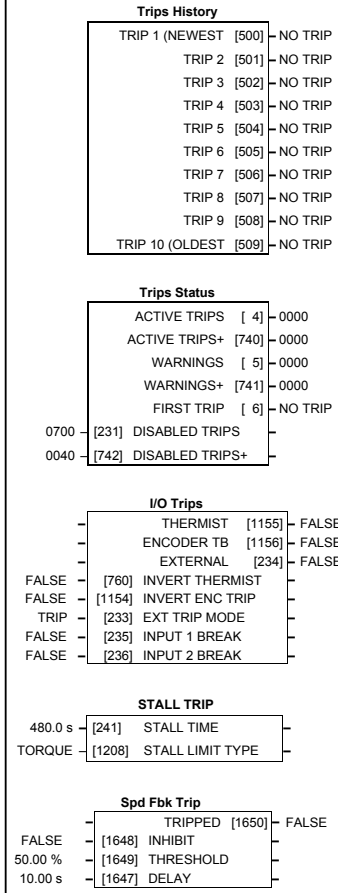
Trips History

TRIP 1 (NEWEST [500] – NO TRIP
TRIP 2 [501] – NO TRIP
TRIP 3 [502] – NO TRIP
TRIP 4 [503] – NO TRIP
TRIP 5 [504] – NO TRIP
TRIP 6 [505] – NO TRIP
TRIP 7 [506] – NO TRIP
TRIP 8 [507] – NO TRIP
TRIP 9 [508] – NO TRIP
TRIP 10 (OLDEST [509] – NO TRIP

Trips Status

ACTIVE TRIPS [ 4] – 0000
ACTIVE TRIPS+ [740] – 0000
WARNINGS [ 5] – 0000
WARNINGS+ [741] – 0000
FIRST TRIP [ 6] – NO TRIP
0700 – [231] DISABLED TRIPS –
0040 – [742] DISABLED TRIPS+ –

I/O Trips

– THERMIST [1155] – FALSE
– ENCODER TB [1156] – FALSE
– EXTERNAL [234] – FALSE
FALSE – [760] INVERT THERMIST –
FALSE – [1154] INVERT ENC TRIP –
TRIP – [233] EXT TRIP MODE –
FALSE – [235] INPUT 1 BREAK –
FALSE – [236] INPUT 2 BREAK –

STALL TRIP

480.0 s – [241] STALL TIME –
TORQUE – [1208] STALL LIMIT TYPE –

Spd Fbk Trip

– TRIPPED [1650] – FALSE
FALSE – [1648] INHIBIT –
50.00 % – [1649] THRESHOLD –
10.00 s – [1647] DELAY –